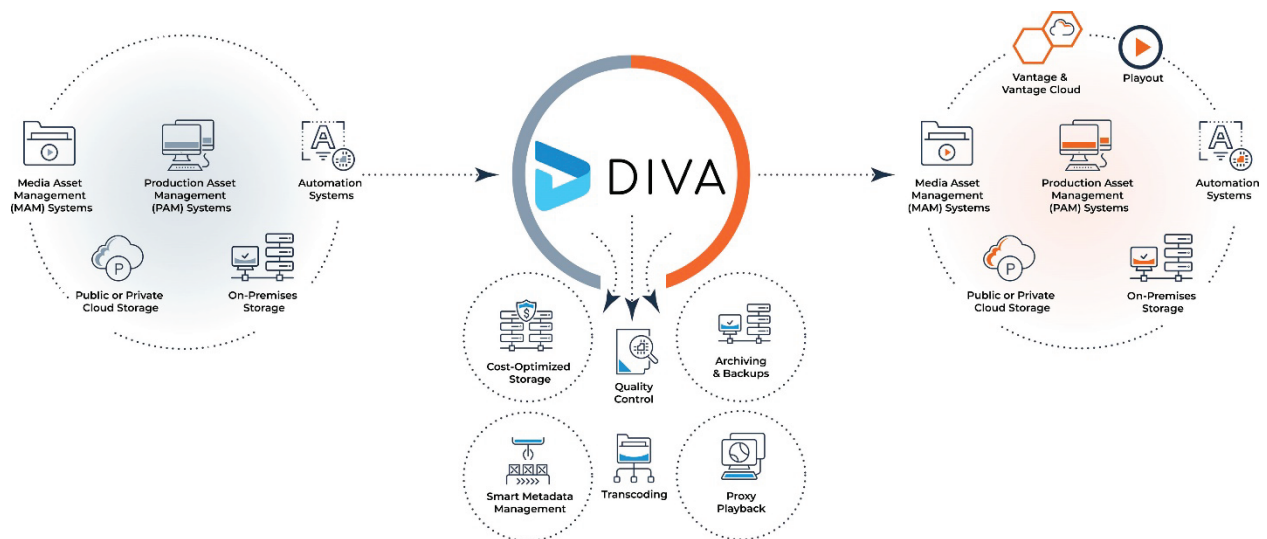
Media Asset Management (MAM) Systems

Production Asset Management (PAM) Systems

Automation Systems

Public or Private Cloud Storage

On-Premises Storage

DIVA

Cost-Optimized Storage

Quality Control

Archiving & Backups

Smart Metadata Management

Transcoding

Proxy Playback

Vantage & Vantage Cloud

Playout

Media Asset Management (MAM) Systems

Production Asset Management (PAM) Systems

Automation Systems

Public or Private Cloud Storage

On-Premises Storage